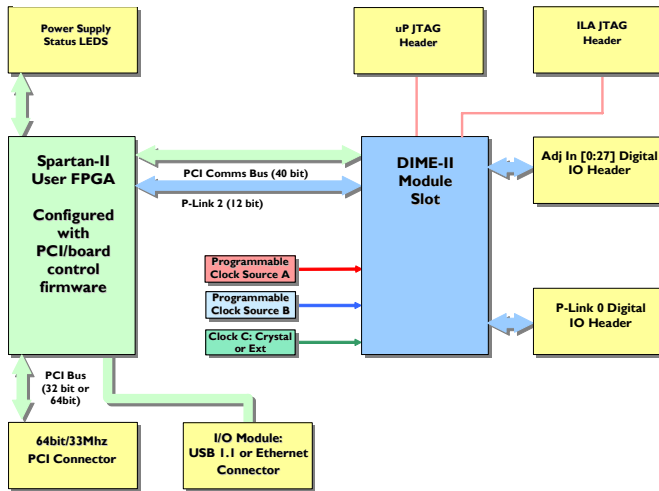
Power Supply Status LEDS

uP JTAG Header

ILA JTAG Header

Spartan-II User FPGA

Configured with PCI/board control firmware

PCI Comms Bus (40 bit)

P-Link 2 (12 bit)

DIME-II Module Slot

Adj In [0:27] Digital IO Header

Programmable Clock Source A

Programmable Clock Source B

Clock C: Crystal or Ext

P-Link 0 Digital IO Header

PCI Bus (32 bit or 64bit)

64bit/33Mhz PCI Connector

I/O Module: USB 1.1 or Ethernet Connector